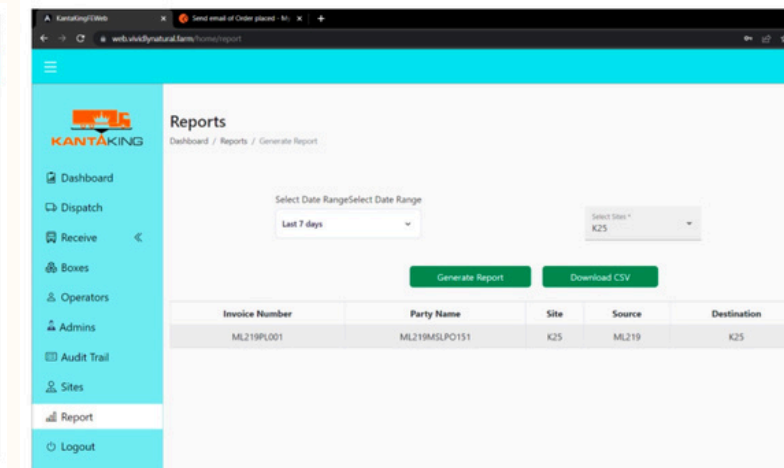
KantaKingFEWeb
Send email of Order placed - M
web.vividlynatural.farm/home/report

KANTAKING

Dashboard
Dispatch
Receive
Boxes
Operators
Admins
Audit Trail
Sites
Report
Logout

Reports
Dashboard / Reports / Generate Report

Select Date RangeSelect Date Range
Last 7 days

Select Sites *
K25

Generate Report
Download CSV

| Invoice Number | Party Name | Site | Source | Destination |
|---|---|---|---|---|
| ML219PL001 | ML219MSLPO151 | K25 | ML219 | K25 |